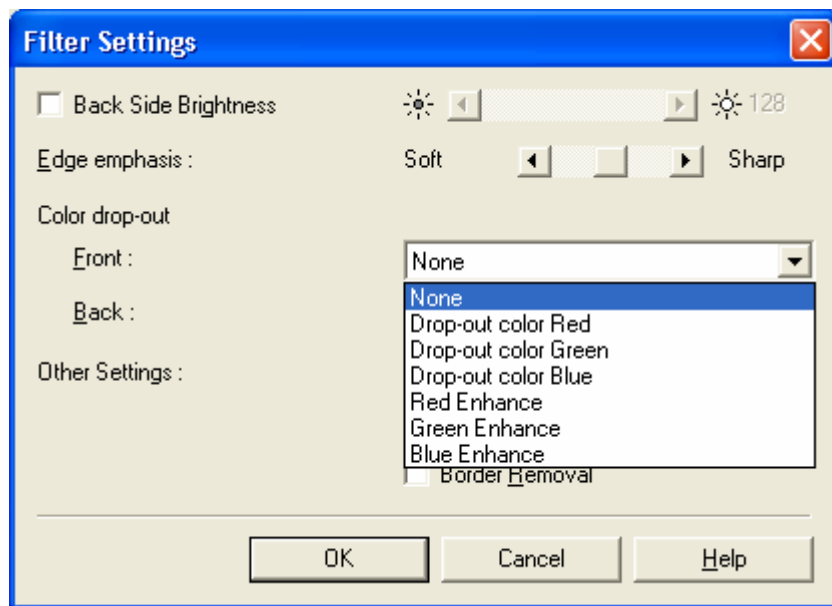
Filter Settings

Back Side Brightness

128

Edge emphasis :

Soft

Sharp

Color drop-out

Front :

None

Back :

None
Drop-out color Red
Drop-out color Green
Drop-out color Blue
Red Enhance
Green Enhance
Blue Enhance

Other Settings :

Border Removal

OK

Cancel

Help